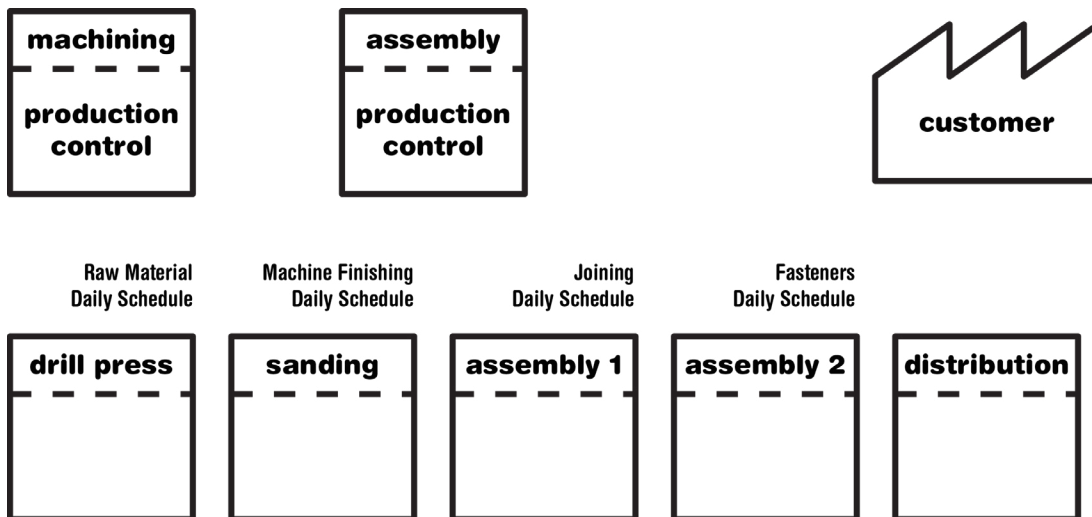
machining
production control

assembly
production control

customer

Raw Material
Daily Schedule

Machine Finishing
Daily Schedule

Joining
Daily Schedule

Fasteners
Daily Schedule

drill press

sanding

assembly 1

assembly 2

distribution